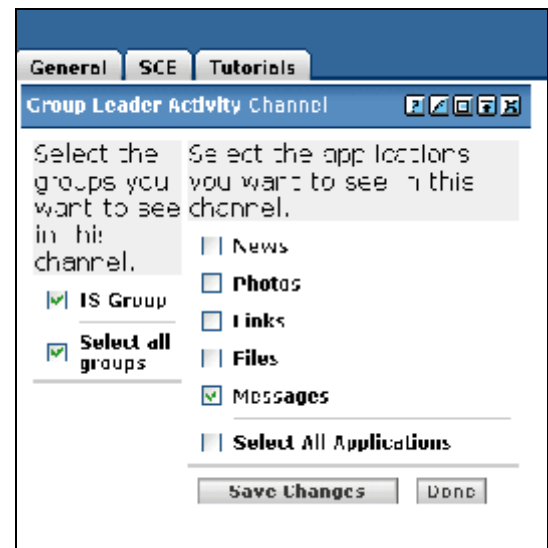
General | SCE | Tutorials

Group Leader Activity Channel

Select the groups you want to see in this channel.

IS Group

Select all groups

Select the applications you want to see in this channel.

News

Photos

Links

Files

Messages

Select All Applications

Save Changes

Done